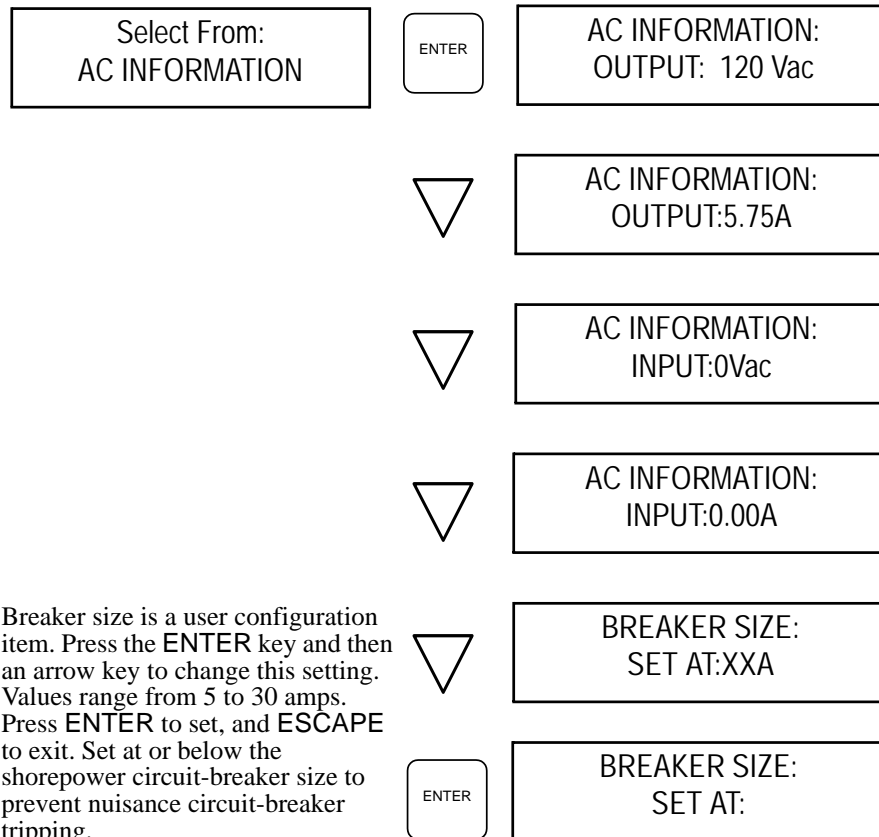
Select From:
AC INFORMATION

ENTER

AC INFORMATION:
OUTPUT: 120 Vac

AC INFORMATION:
OUTPUT:5.75A

AC INFORMATION:
INPUT:0Vac

AC INFORMATION:
INPUT:0.00A

Breaker size is a user configuration item. Press the ENTER key and then an arrow key to change this setting. Values range from 5 to 30 amps. Press ENTER to set, and ESCAPE to exit. Set at or below the shorepower circuit-breaker size to prevent nuisance circuit-breaker tripping.

BREAKER SIZE:
SET AT:XXA

ENTER

BREAKER SIZE:
SET AT: